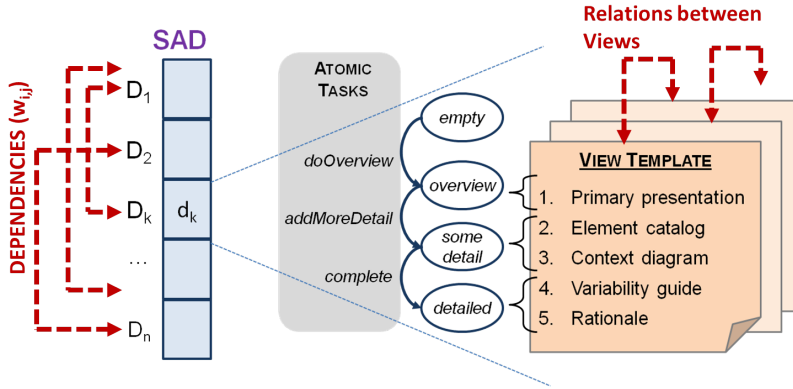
DEPENDENCIES ($w_{i,j}$)

$D_1$

$D_2$

$D_k$

…

$D_n$

SAD

$d_k$

ATOMIC TASKS

empty

doOverview

overview

addMoreDetail

some detail

complete

detailed

Relations between Views

VIEW TEMPLATE

1. Primary presentation
2. Element catalog
3. Context diagram
4. Variability guide
5. Rationale